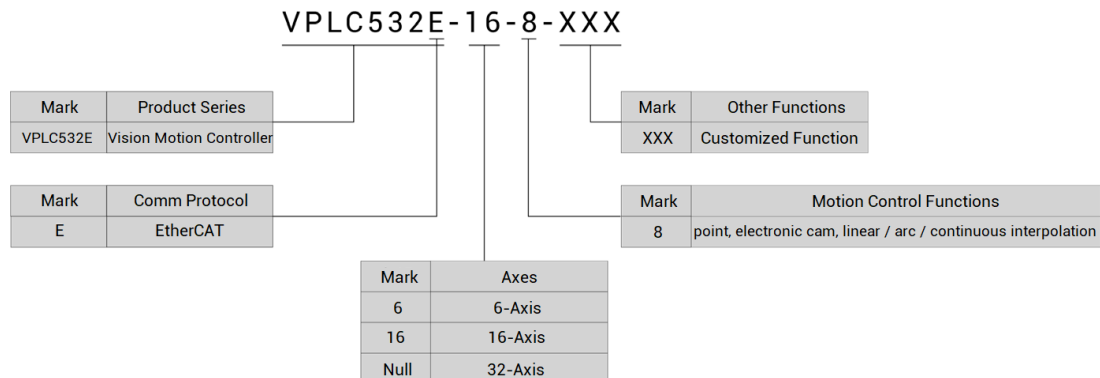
VPLC532E-16-8-XXX

| Mark | Product Series |
|---|---|
| VPLC532E | Vision Motion Controller |

| Mark | Other Functions |
|---|---|
| XXX | Customized Function |

| Mark | Comm Protocol |
|---|---|
| E | EtherCAT |

| Mark | Motion Control Functions |
|---|---|
| 8 | point, electronic cam, linear / arc / continuous interpolation |

| Mark | Axes |
|---|---|
| 6 | 6-Axis |
| 16 | 16-Axis |
| Null | 32-Axis |